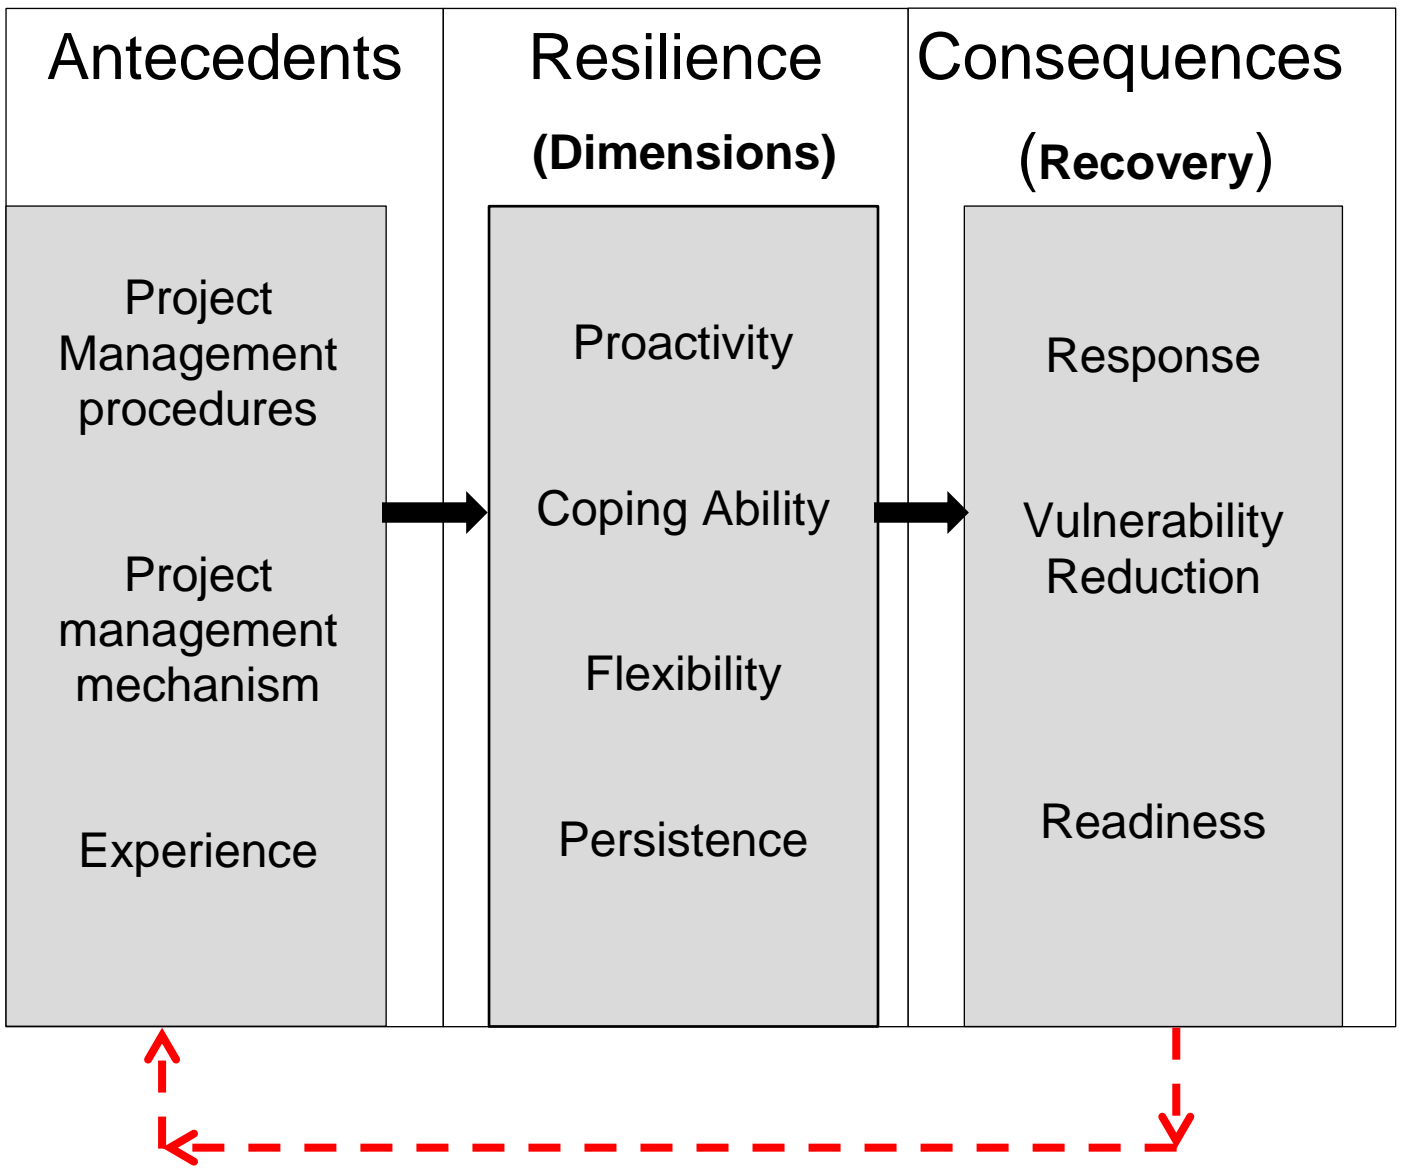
Antecedents

Project Management procedures

Project management mechanism

Experience

Resilience

(Dimensions)

Proactivity

Coping Ability

Flexibility

Persistence

Consequences

(Recovery)

Response

Vulnerability Reduction

Readiness